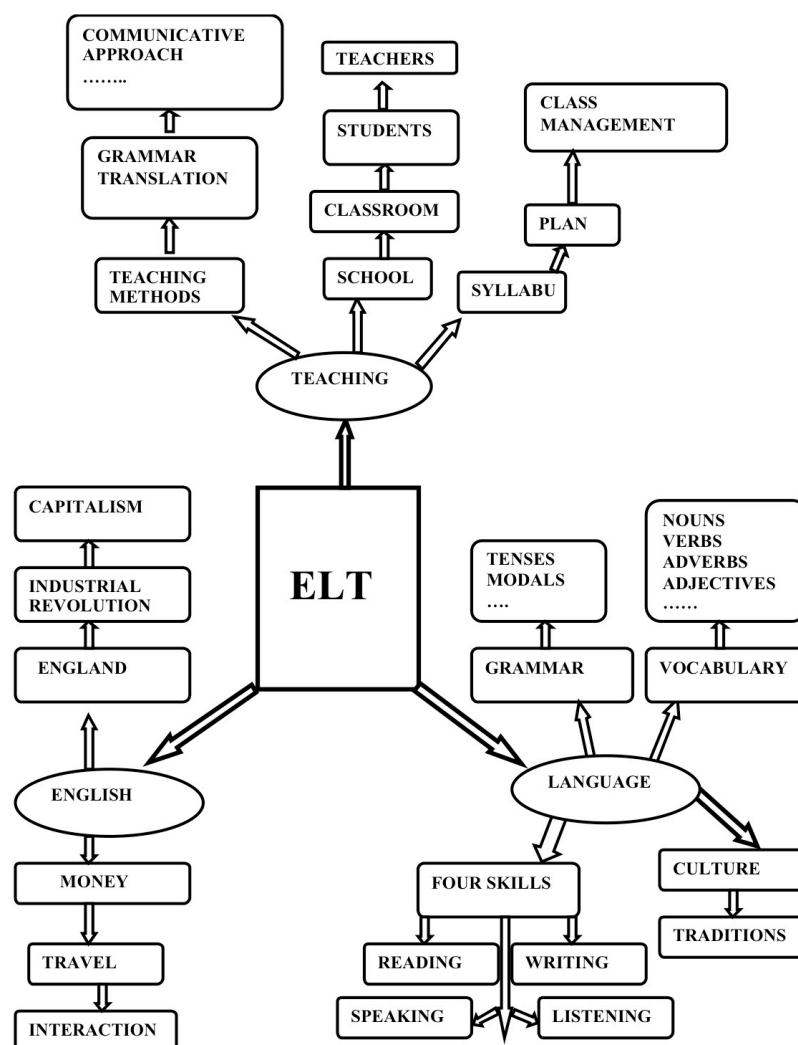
COMMUNICATIVE APPROACH
……..

TEACHERS

STUDENTS

CLASSROOM

SCHOOL

CLASS MANAGEMENT

PLAN

SYLLABU

GRAMMAR TRANSLATION

TEACHING METHODS

TEACHING

ELT

CAPITALISM

INDUSTRIAL REVOLUTION

ENGLAND

ENGLISH

MONEY

TRAVEL

INTERACTION

TENSES
MODALS
….

NOUNS
VERBS
ADVERBS
ADJECTIVES
……

GRAMMAR

VOCABULARY

LANGUAGE

FOUR SKILLS

CULTURE

TRADITIONS

READING

WRITING

SPEAKING

LISTENING